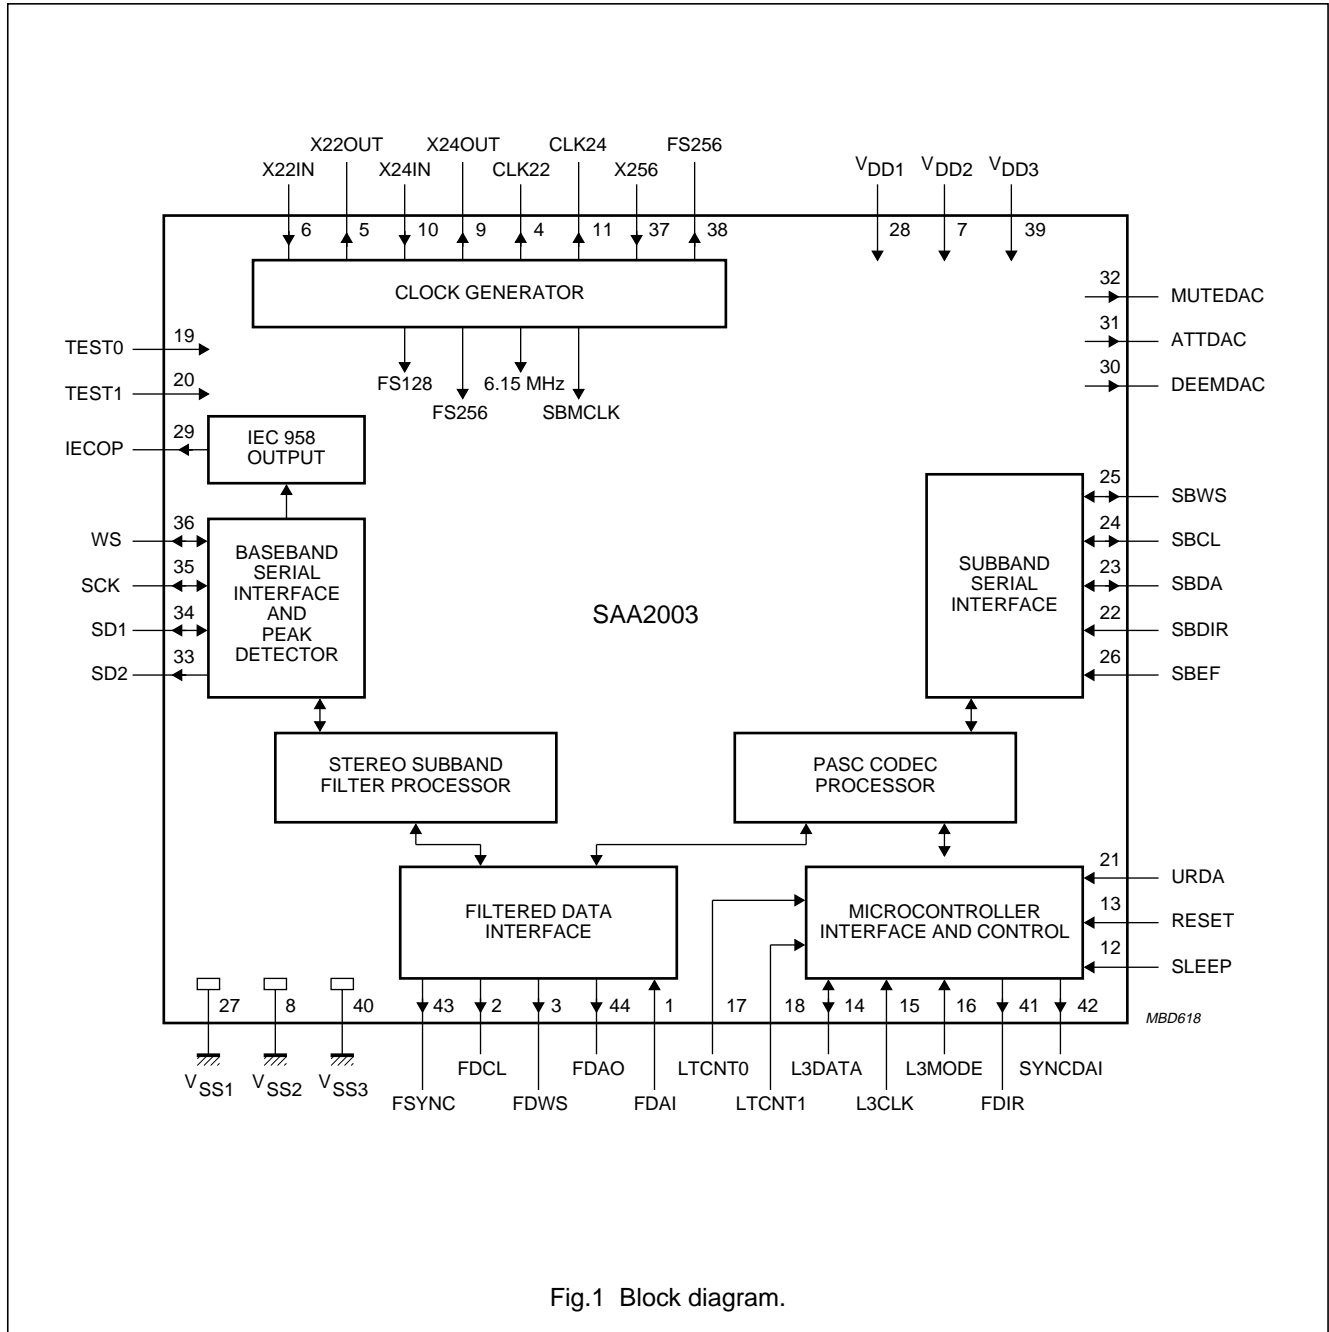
X22OUT X24OUT CLK24 FS256
X22IN X24IN CLK22 X256
6 5 10 9 4 11 37 38

$V_{DD1}$ $V_{DD2}$ $V_{DD3}$
28 7 39

CLOCK GENERATOR

32 MUTEDAC
31 ATTDAC
30 DEEMDAC

TEST0 19
TEST1 20

FS128
FS256
6.15 MHz
SBMCLK

IECOP 29
IEC 958 OUTPUT

WS 36
SCK 35
SD1 34
SD2 33

BASEBAND SERIAL INTERFACE AND PEAK DETECTOR

SAA2003

SUBBAND SERIAL INTERFACE

25 SBWS
24 SBCL
23 SBDA
22 SBDIR
26 SBEF

STEREO SUBBAND FILTER PROCESSOR

PASC CODEC PROCESSOR

FILTERED DATA INTERFACE

MICROCONTROLLER INTERFACE AND CONTROL

21 URDA
13 RESET
12 SLEEP

27 8 40 43 2 3 44 1 17 18 14 15 16 41 42

MBD618

$V_{SS1}$ $V_{SS2}$ $V_{SS3}$
FSYNC FDCL FDWS FDAO FDAI LTCNT0 LTCNT1 L3DATA L3CLK L3MODE FDIR SYNCDAI

Fig.1 Block diagram.